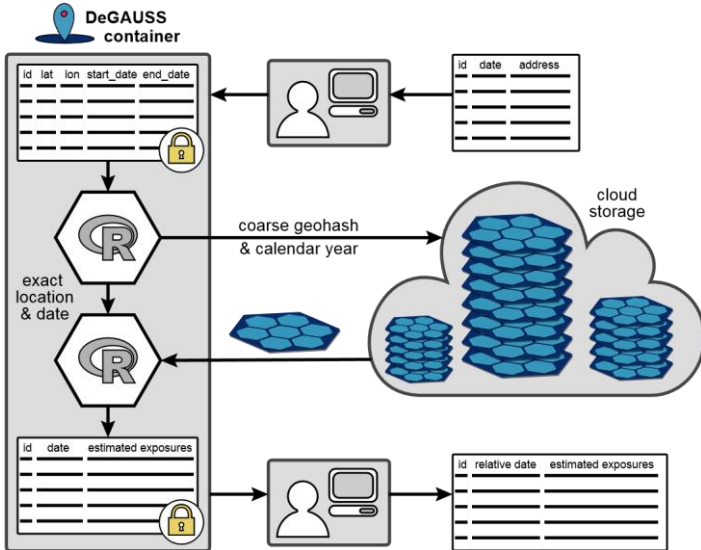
DeGAUSS container

| id | lat | lon | start_date | end_date |
|---|---|---|---|---|

| id | date | address |
|---|---|---|

cloud storage

coarse geohash & calendar year

exact location & date

| id | date | estimated exposures |
|---|---|---|

| id | relative date | estimated exposures |
|---|---|---|